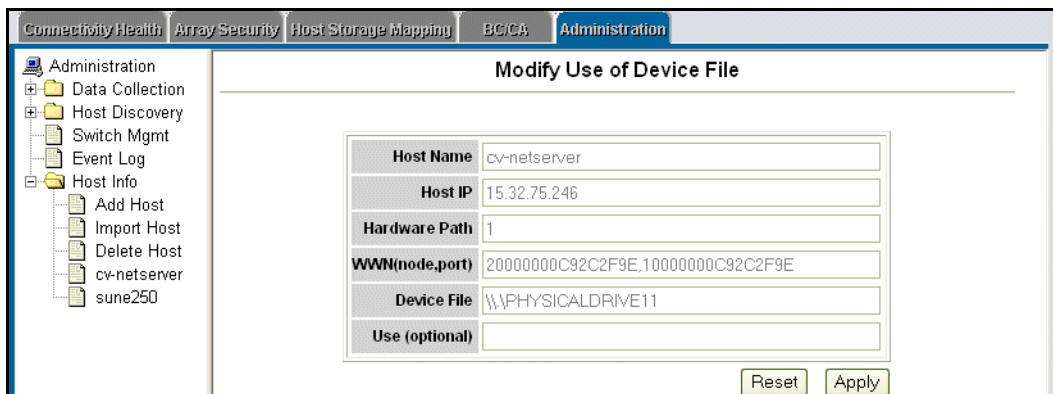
Connectivity Health | Array Security | Host Storage Mapping | BC/CA | Administration

Administration
Data Collection
Host Discovery
Switch Mgmt
Event Log
Host Info
Add Host
Import Host
Delete Host
cv-netserver
sune250

Modify Use of Device File

| Host Name | cv-netserver |
|---|---|
| Host IP | 15.32.75.246 |
| Hardware Path | 1 |
| WWN(node,port) | 20000000C92C2F9E,10000000C92C2F9E |
| Device File | \\.\PHYSICALDRIVE11 |
| Use (optional) | |

Reset Apply